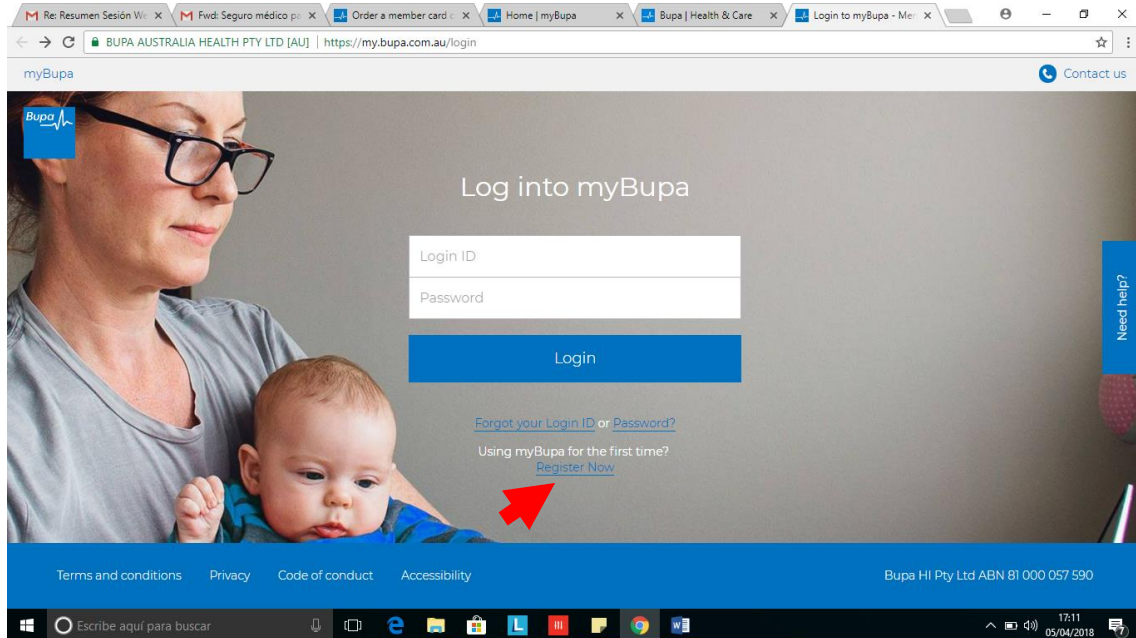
Re: Resumen Sesión We ×
Fwd: Seguro médico pa ×
Order a member card ×
Home | myBupa ×
Bupa | Health & Care ×
Login to myBupa - Mer ×

BUPA AUSTRALIA HEALTH PTY LTD [AU] | https://my.bupa.com.au/login

myBupa

Contact us

Bupa

Log into myBupa

Login ID

Password

Login

Forgot your Login ID or Password?

Using myBupa for the first time?
Register Now

Need help?

Terms and conditions Privacy Code of conduct Accessibility

Bupa HI Pty Ltd ABN 81 000 057 590

Escribe aquí para buscar

17:11
05/04/2018